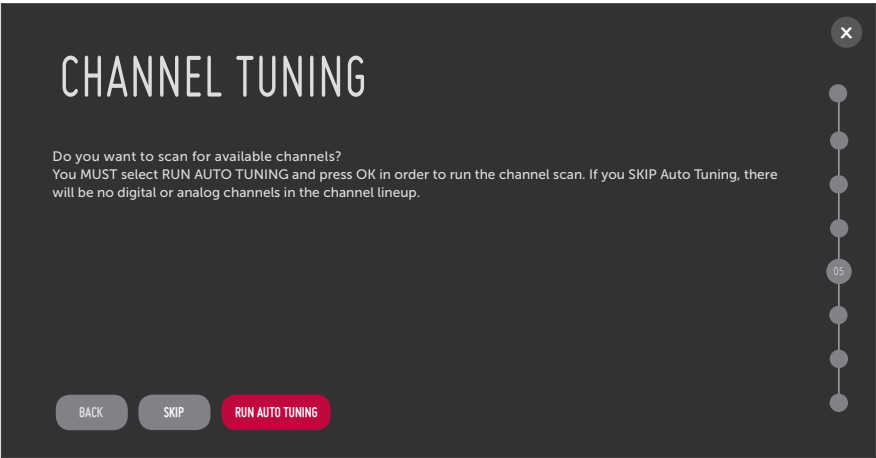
CHANNEL TUNING

Do you want to scan for available channels?
You MUST select RUN AUTO TUNING and press OK in order to run the channel scan. If you SKIP Auto Tuning, there will be no digital or analog channels in the channel lineup.

05

BACK SKIP RUN AUTO TUNING